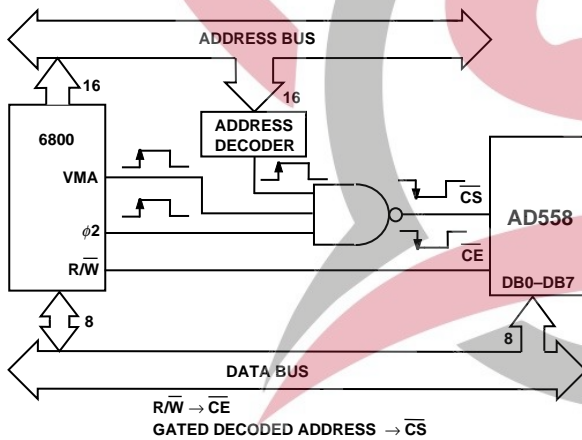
ADDRESS BUS

16

16

6800

ADDRESS DECODER

VMA

$\phi 2$

$R/\overline{W}$

$\overline{CS}$

AD558

$\overline{CE}$

DB0–DB7

8

8

DATA BUS

$R/\overline{W} \rightarrow \overline{CE}$

GATED DECODED ADDRESS $\rightarrow \overline{CS}$